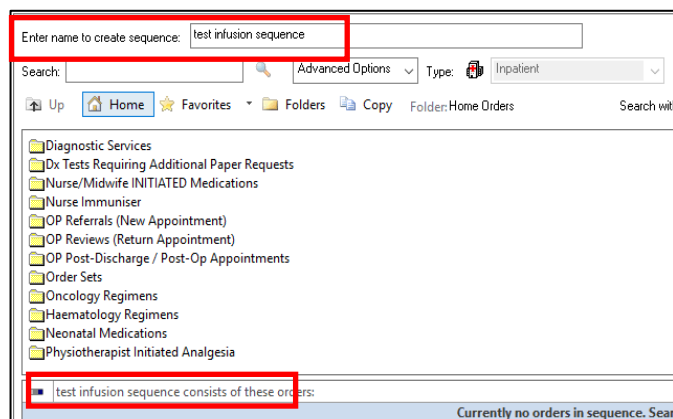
Enter name to create sequence: test infusion sequence

Search: Advanced Options Type: Inpatient

Up Home Favorites Folders Copy Folder: Home Orders Search wit

Diagnostic Services
Dx Tests Requiring Additional Paper Requests
Nurse/Midwife INITIATED Medications
Nurse Immuniser
OP Referrals (New Appointment)
OP Reviews (Return Appointment)
OP Post-Discharge / Post-Op Appointments
Order Sets
Oncology Regimens
Haematology Regimens
Neonatal Medications
Physiotherapist Initiated Analgesia

test infusion sequence consists of these orders:

Currently no orders in sequence. Sear